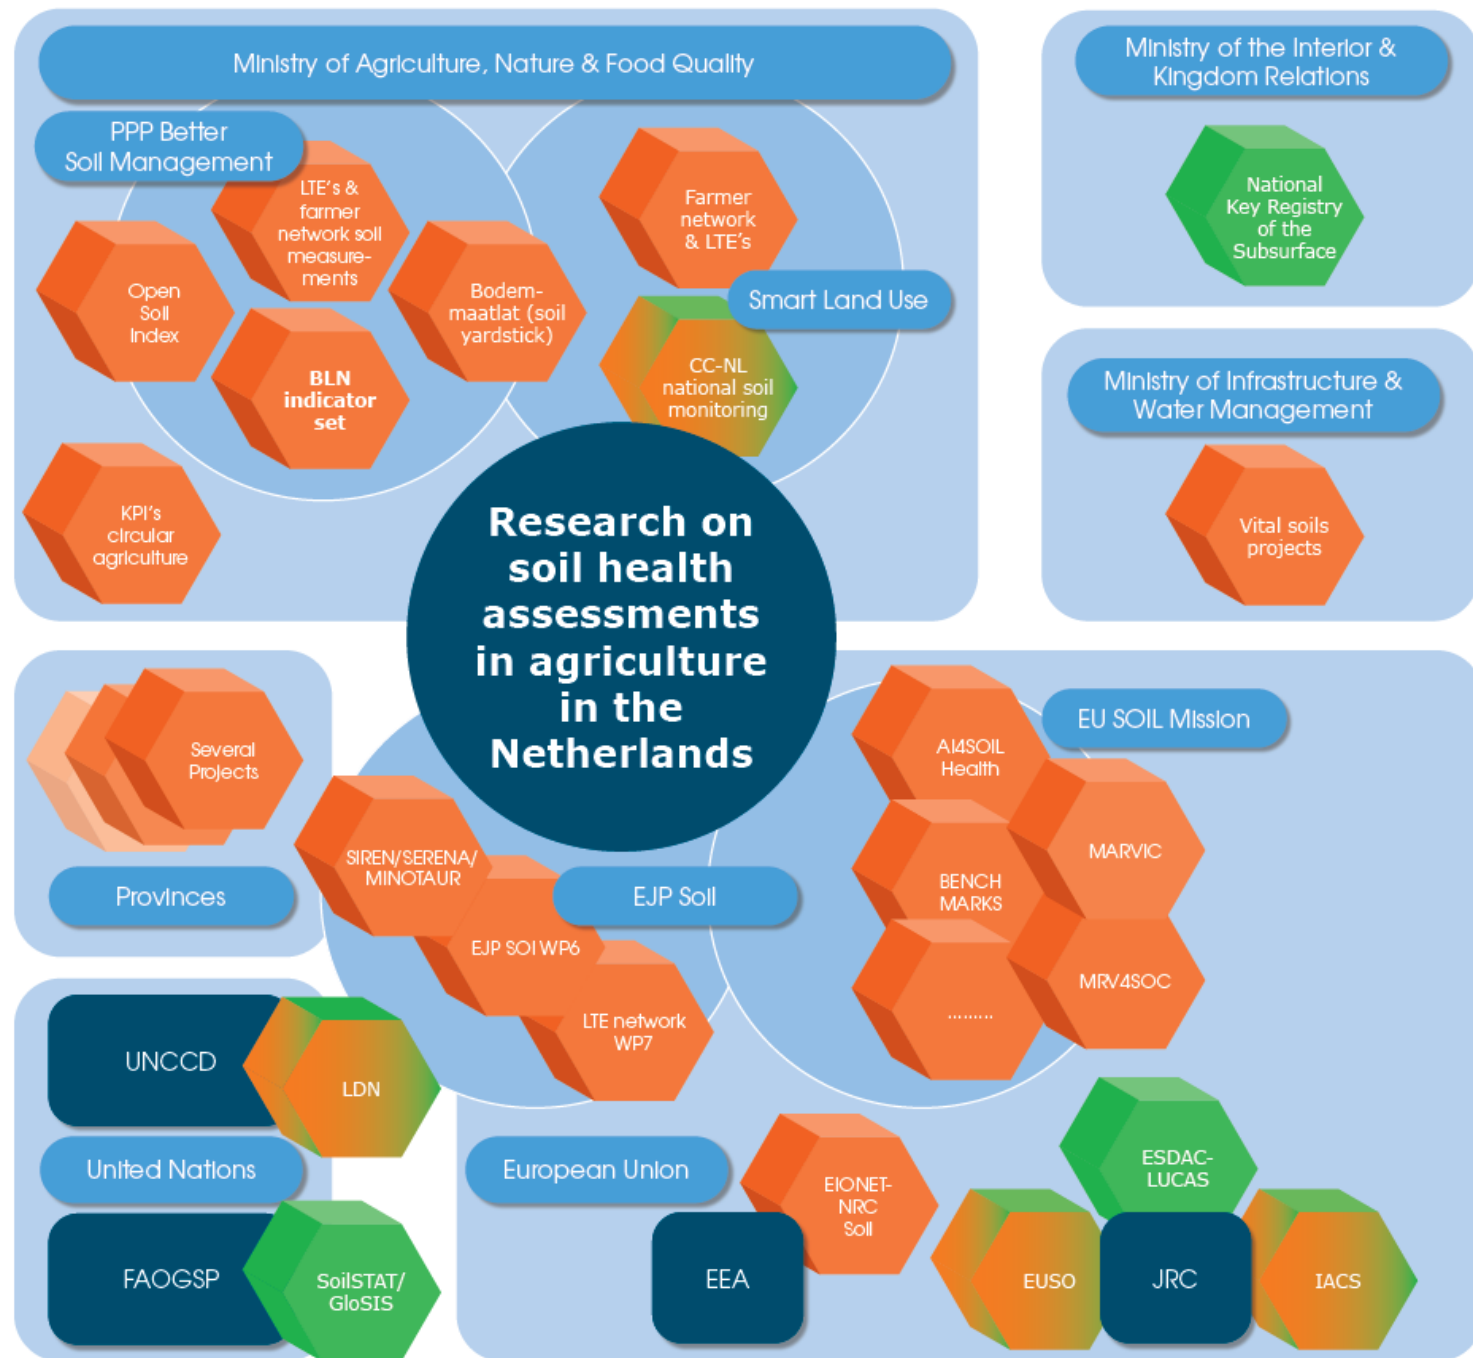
Ministry of Agriculture, Nature & Food Quality

PPP Better Soil Management

LTE's & farmer network soil measurements

Open Soil Index

BLN indicator set

Bodemmaatlat (soil yardstick)

Farmer network & LTE's

Smart Land Use

CC-NL national soil monitoring

KPI's circular agriculture

Ministry of the Interior & Kingdom Relations

National Key Registry of the Subsurface

Ministry of Infrastructure & Water Management

Vital soils projects

Research on soil health assessments in agriculture in the Netherlands

Several Projects

Provinces

SIREN/SERENA/ MINOTAUR

EJP Soil

EJP SOI WP6

LTE network WP7

AI4SOIL Health

EU SOIL Mission

MARVIC

BENCH MARKS

MRV4SOC

.........

UNCCD

LDN

United Nations

FAOGSP

SoilSTAT/ GloSIS

European Union

EIONET-NRC Soil

EEA

ESDAC-LUCAS

EUSO

JRC

IACS